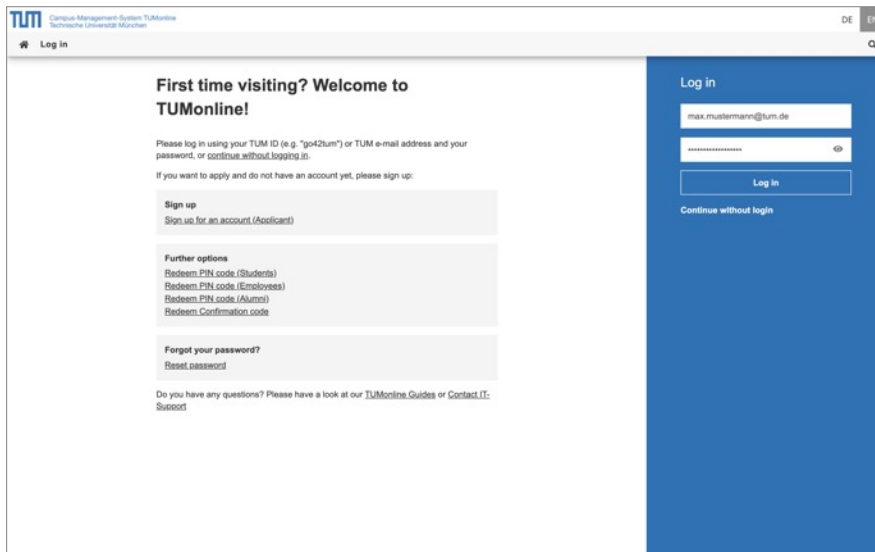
TUM Campus-Management-System TUMonline
Technische Universität München

DE EN

Log in

First time visiting? Welcome to TUMonline!

Please log in using your TUM ID (e.g. "go42tum") or TUM e-mail address and your password, or continue without logging in.

If you want to apply and do not have an account yet, please sign up:

Sign up
Sign up for an account (Applicant)

Further options
Redeem PIN code (Students)
Redeem PIN code (Employees)
Redeem PIN code (Alumni)
Redeem Confirmation code

Forgot your password?
Reset password

Do you have any questions? Please have a look at our TUMonline Guides or Contact IT-Support

Log in

max.mustermann@tum.de

••••••••••••••••••

Log in

Continue without login